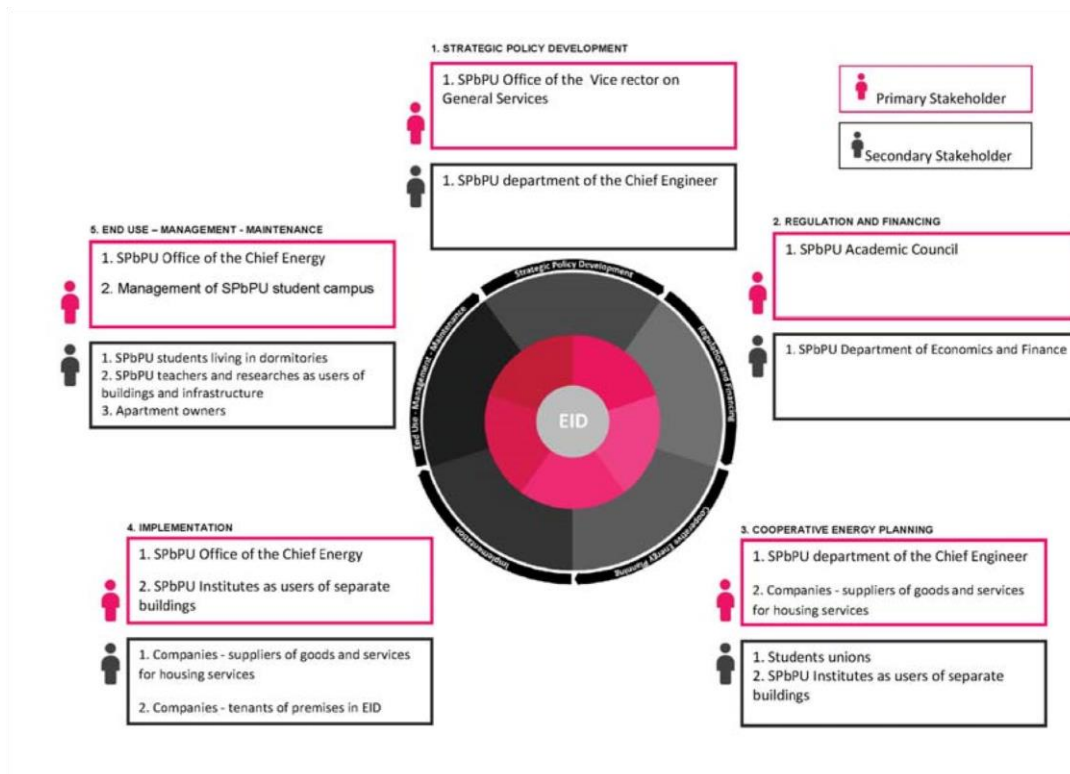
1. STRATEGIC POLICY DEVELOPMENT

1. SPbPU Office of the Vice rector on General Services

1. SPbPU department of the Chief Engineer

Primary Stakeholder

Secondary Stakeholder

5. END USE – MANAGEMENT – MAINTENANCE

1. SPbPU Office of the Chief Energy

2. Management of SPbPU student campus

1. SPbPU students living in dormitories
2. SPbPU teachers and researches as users of buildings and infrastructure
3. Apartment owners

2. REGULATION AND FINANCING

1. SPbPU Academic Council

1. SPbPU Department of Economics and Finance

Strategic Policy Development

Regulation and Financing

Cooperative Energy Planning

Implementation

End Use - Management - Maintenance

EID

4. IMPLEMENTATION

1. SPbPU Office of the Chief Energy

2. SPbPU Institutes as users of separate buildings

1. Companies - suppliers of goods and services for housing services

2. Companies - tenants of premises in EID

3. COOPERATIVE ENERGY PLANNING

1. SPbPU department of the Chief Engineer

2. Companies - suppliers of goods and services for housing services

1. Students unions
2. SPbPU Institutes as users of separate buildings